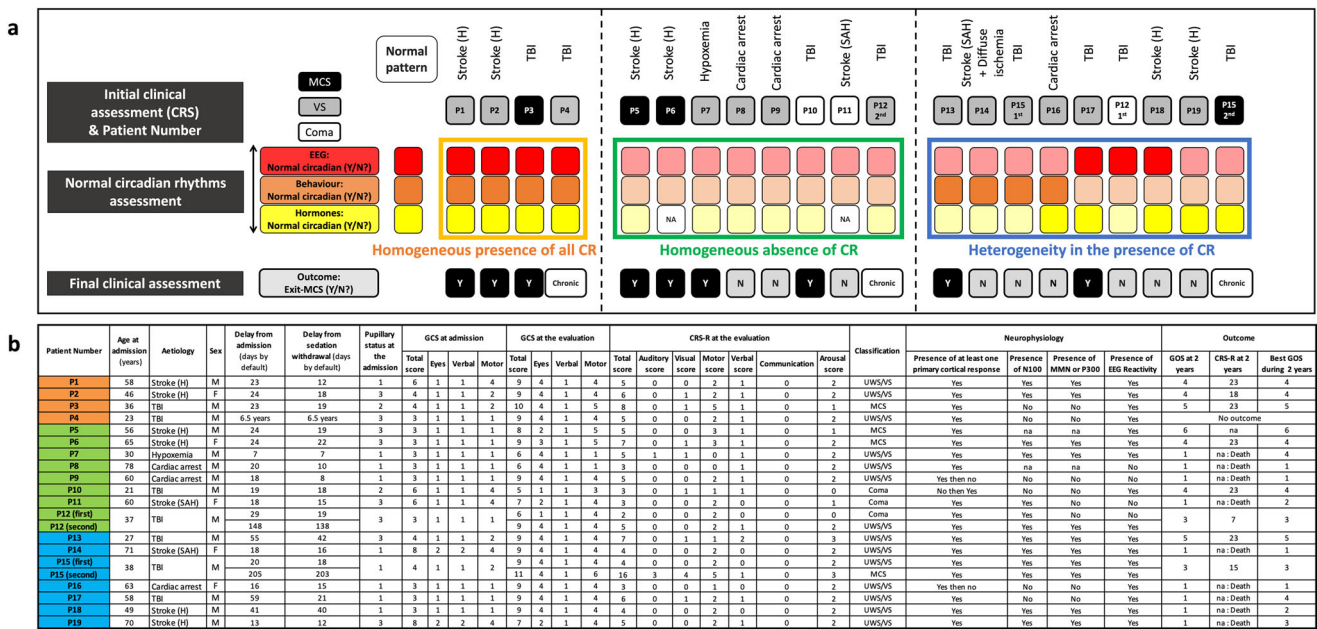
a

Normal pattern

Stroke (H) Stroke (H) TBI TBI | Stroke (H) Stroke (H) Hypoxemia Cardiac arrest Cardiac arrest TBI Stroke (SAH) TBI | TBI Stroke (SAH) + Diffuse ischemia TBI Cardiac arrest TBI TBI Stroke (H) Stroke (H) TBI

MCS
VS
Coma

Initial clinical assessment (CRS) & Patient Number

P1 P2 P3 P4 | P5 P6 P7 P8 P9 P10 P11 P12 2nd | P13 P14 P15 1st P16 P17 P12 1st P18 P19 P15 2nd

Normal circadian rhythms assessment

EEG: Normal circadian (Y/N?)
Behaviour: Normal circadian (Y/N?)
Hormones: Normal circadian (Y/N?)

NA NA

Homogeneous presence of all CR
Homogeneous absence of CR
Heterogeneity in the presence of CR

Final clinical assessment

Outcome: Exit-MCS (Y/N?)

Y Y Y Chronic | Y Y Y N N Y N Chronic | Y N N N Y N N N Chronic

b

| Patient Number | Age at admission (years) | Aetiology | Sex | Delay from admission (days by default) | Delay from sedation withdrawal (days by default) | Pupillary status at the admission | GCS at admission Total score | Eyes | Verbal | Motor | GCS at the evaluation Total score | Eyes | Verbal | Motor | CRS-R at the evaluation Total score | Auditory score | Visual score | Motor score | Verbal score | Communication | Arousal score | Classification | Presence of at least one primary cortical response | Presence of N100 | Presence of MMN or P300 | Presence of EEG Reactivity | GOS at 2 years | CRS-R at 2 years | Best GOS during 2 years |
|---|---|---|---|---|---|---|---|---|---|---|---|---|---|---|---|---|---|---|---|---|---|---|---|---|---|---|---|---|---|
| P1 | 58 | Stroke (H) | M | 23 | 12 | 1 | 6 | 1 | 1 | 4 | 9 | 4 | 1 | 4 | 5 | 0 | 0 | 2 | 1 | 0 | 2 | UWS/VS | Yes | Yes | Yes | Yes | 4 | 23 | 4 |
| P2 | 46 | Stroke (H) | F | 24 | 18 | 3 | 4 | 1 | 1 | 2 | 9 | 4 | 1 | 4 | 6 | 0 | 1 | 2 | 1 | 0 | 2 | UWS/VS | Yes | Yes | Yes | Yes | 4 | 18 | 4 |
| P3 | 36 | TBI | M | 23 | 19 | 2 | 4 | 1 | 1 | 2 | 10 | 4 | 1 | 5 | 8 | 0 | 1 | 5 | 1 | 0 | 1 | MCS | Yes | No | No | Yes | 5 | 23 | 5 |
| P4 | 23 | TBI | M | 6.5 years | 6.5 years | 3 | 3 | 1 | 1 | 1 | 9 | 4 | 1 | 4 | 5 | 0 | 0 | 2 | 1 | 0 | 2 | UWS/VS | Yes | No | No | Yes | No outcome | | |
| P5 | 56 | Stroke (H) | M | 24 | 19 | 3 | 3 | 1 | 1 | 1 | 8 | 2 | 1 | 5 | 5 | 0 | 0 | 3 | 1 | 0 | 1 | MCS | Yes | na | na | Yes | 6 | na | 6 |
| P6 | 65 | Stroke (H) | F | 24 | 22 | 3 | 3 | 1 | 1 | 1 | 9 | 3 | 1 | 5 | 7 | 0 | 1 | 3 | 1 | 0 | 2 | MCS | Yes | Yes | Yes | Yes | 4 | 23 | 4 |
| P7 | 30 | Hypoxemia | M | 7 | 7 | 1 | 3 | 1 | 1 | 1 | 6 | 4 | 1 | 1 | 5 | 1 | 1 | 0 | 1 | 0 | 2 | UWS/VS | Yes | Yes | Yes | Yes | 4 | 23 | 4 |
| P8 | 78 | Cardiac arrest | M | 20 | 10 | 1 | 3 | 1 | 1 | 1 | 6 | 4 | 1 | 1 | 3 | 0 | 0 | 0 | 1 | 0 | 2 | UWS/VS | Yes | na | na | No | 1 | na : Death | 1 |
| P9 | 60 | Cardiac arrest | M | 18 | 8 | 1 | 3 | 1 | 1 | 1 | 9 | 4 | 1 | 4 | 5 | 0 | 0 | 2 | 1 | 0 | 2 | UWS/VS | Yes then no | No | No | No | 1 | na : Death | 1 |
| P10 | 21 | TBI | M | 19 | 18 | 2 | 6 | 1 | 1 | 4 | 5 | 1 | 1 | 3 | 3 | 0 | 1 | 1 | 1 | 0 | 0 | Coma | No then Yes | No | No | No | 4 | 23 | 4 |
| P11 | 60 | Stroke (SAH) | F | 18 | 15 | 3 | 6 | 1 | 1 | 4 | 7 | 2 | 1 | 4 | 5 | 0 | 0 | 2 | 0 | 0 | 1 | Coma | Yes | No | No | Yes | 1 | na : Death | 2 |
| P12 (first) | 37 | TBI | M | 29 | 19 | 3 | 3 | 1 | 1 | 1 | 6 | 1 | 1 | 4 | 2 | 0 | 0 | 2 | 0 | 0 | 0 | Coma | Yes | Yes | No | No | 3 | 7 | 3 |
| P12 (second) | | | | 148 | 138 | | | | | | 9 | 4 | 1 | 4 | 4 | 0 | 0 | 2 | 0 | 0 | 2 | UWS/VS | Yes | Yes | Yes | Yes | | | |
| P13 | 27 | TBI | M | 55 | 42 | 3 | 4 | 1 | 1 | 2 | 9 | 4 | 1 | 4 | 7 | 0 | 1 | 1 | 2 | 0 | 3 | UWS/VS | Yes | Yes | Yes | Yes | 5 | 23 | 5 |
| P14 | 71 | Stroke (SAH) | F | 18 | 16 | 1 | 8 | 2 | 2 | 4 | 9 | 4 | 1 | 4 | 4 | 0 | 0 | 2 | 0 | 0 | 2 | UWS/VS | Yes | Yes | Yes | Yes | 1 | na : Death | 1 |
| P15 (first) | 38 | TBI | M | 20 | 18 | 1 | 4 | 1 | 1 | 2 | 9 | 4 | 1 | 4 | 4 | 0 | 0 | 2 | 0 | 0 | 2 | UWS/VS | Yes | Yes | Yes | Yes | 3 | 15 | 3 |
| P15 (second) | | | | 205 | 203 | | | | | | 11 | 4 | 1 | 6 | 16 | 3 | 4 | 5 | 1 | 0 | 3 | MCS | Yes | Yes | Yes | Yes | | | |
| P16 | 63 | Cardiac arrest | F | 16 | 15 | 1 | 3 | 1 | 1 | 1 | 9 | 4 | 1 | 4 | 3 | 0 | 0 | 1 | 0 | 0 | 2 | UWS/VS | Yes then no | No | No | No | 1 | na : Death | 1 |
| P17 | 58 | TBI | M | 59 | 21 | 1 | 3 | 1 | 1 | 1 | 9 | 4 | 1 | 4 | 6 | 0 | 1 | 2 | 1 | 0 | 2 | UWS/VS | Yes | No | No | Yes | 1 | na : Death | 4 |
| P18 | 49 | Stroke (H) | M | 41 | 40 | 1 | 3 | 1 | 1 | 1 | 9 | 4 | 1 | 4 | 4 | 0 | 0 | 2 | 0 | 0 | 2 | UWS/VS | Yes | Yes | Yes | Yes | 1 | na : Death | 2 |
| P19 | 70 | Stroke (H) | M | 13 | 12 | 3 | 8 | 2 | 2 | 4 | 7 | 2 | 1 | 4 | 5 | 0 | 0 | 2 | 1 | 0 | 2 | UWS/VS | Yes | Yes | Yes | Yes | 1 | na : Death | 3 |